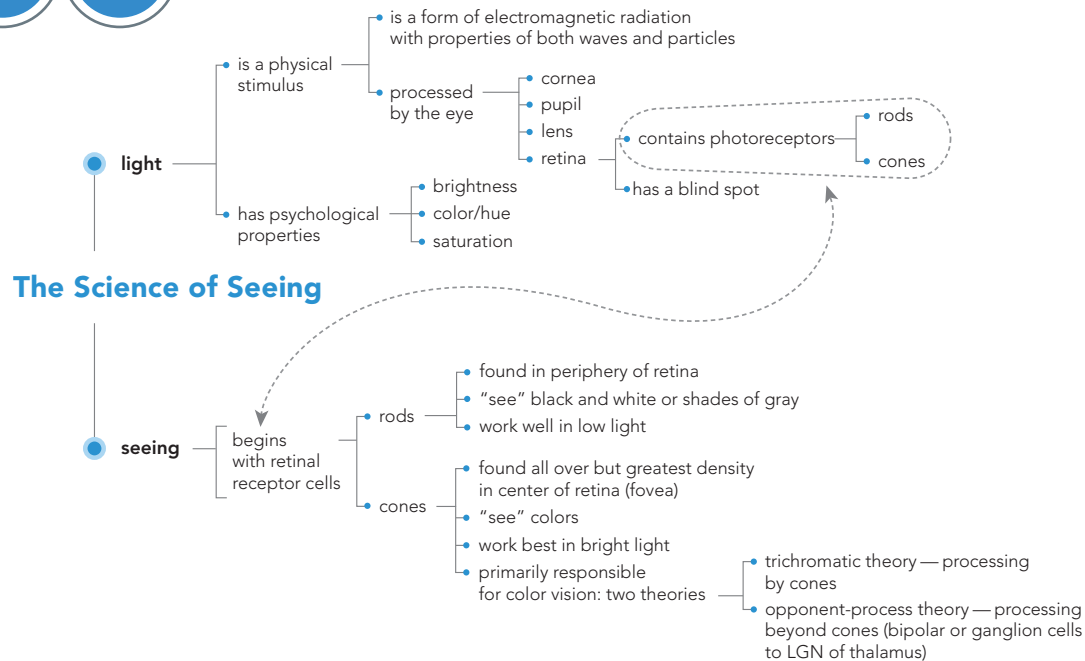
light

is a physical stimulus

is a form of electromagnetic radiation with properties of both waves and particles

processed by the eye

cornea

pupil

lens

retina

contains photoreceptors

rods

cones

has a blind spot

has psychological properties

brightness

color/hue

saturation

The Science of Seeing

seeing

begins with retinal receptor cells

rods

found in periphery of retina

"see" black and white or shades of gray

work well in low light

cones

found all over but greatest density in center of retina (fovea)

"see" colors

work best in bright light

primarily responsible for color vision: two theories

trichromatic theory — processing by cones

opponent-process theory — processing beyond cones (bipolar or ganglion cells to LGN of thalamus)